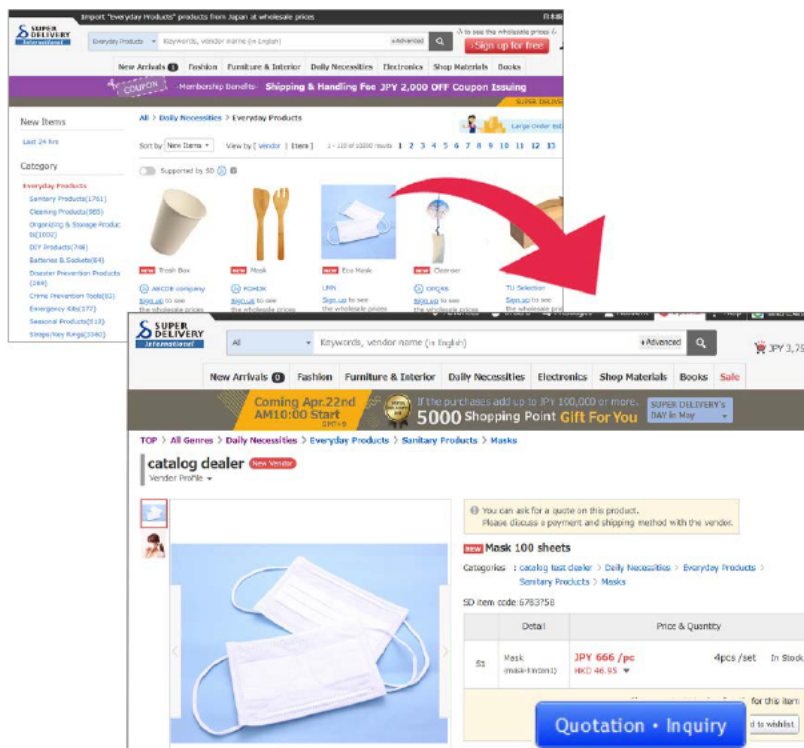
Import "everyday Products" products from Japan at wholesale prices

SUPER DELIVERY International

Everyday Products

Keywords, vendor name (in English)

Advanced

to see the wholesale prices

Sign up for free

New Arrivals Fashion Furniture & Interior Daily Necessities Electronics Shop Materials Books

COUPON

Membership Benefits Shipping & Handling Fee JPY 2,000 OFF Coupon Issuing

SUPER DELIVERY

New Items

Last 24 hrs

Category

Everyday Products

Sanitary Products(1761)

Cleaning Products(985)

Organizing & Storage Products(1002)

DIY Products(748)

Batteries & Sockets(84)

Disaster Prevention Products (244)

Crime Prevention Tools(93)

Emergency Kits(177)

Seasonal Products(513)

Straps/Key Rings(1040)

All > Daily Necessities > Everyday Products

Large order est

Sort by New Items View by [ Vendor | Items ] 1 - 110 of 10000 results 1 2 3 4 5 6 7 8 9 10 11 12 13

Supported by SD

NEW Trash Box

NEW Mask

LMN Eco Mask

NEW Cleanser

TU Selection

ABCDE company

FGHIJK

LMN

OPQRS

Sign up to see the wholesale prices

SUPER DELIVERY International

All

Keywords, vendor name (in English)

Advanced

JPY 3,79

New Arrivals 0 Fashion Furniture & Interior Daily Necessities Electronics Shop Materials Books Sale

Coming Apr.22nd AM10:00 Start

If the purchases add up to JPY 100,000 or more, 5000 Shopping Point Gift For You

SUPER DELIVERY'S DAY in May

TOP > All Genres > Daily Necessities > Everyday Products > Sanitary Products > Masks

catalog dealer New Vendor

Vendor Profile

You can ask for a quote on this product. Please discuss a payment and shipping method with the vendor.

NEW Mask 100 sheets

Categories : catalog test dealer > Daily Necessities > Everyday Products > Sanitary Products > Masks

SD item code:6763758

| | Detail | Price & Quantity | | |
|---|---|---|---|---|
| S1 | Mask (mask-tinted1) | JPY 666 /pc HKD 46.95 | 4pcs /set | In Stock |

for this item

d to wishlist

Quotation • Inquiry